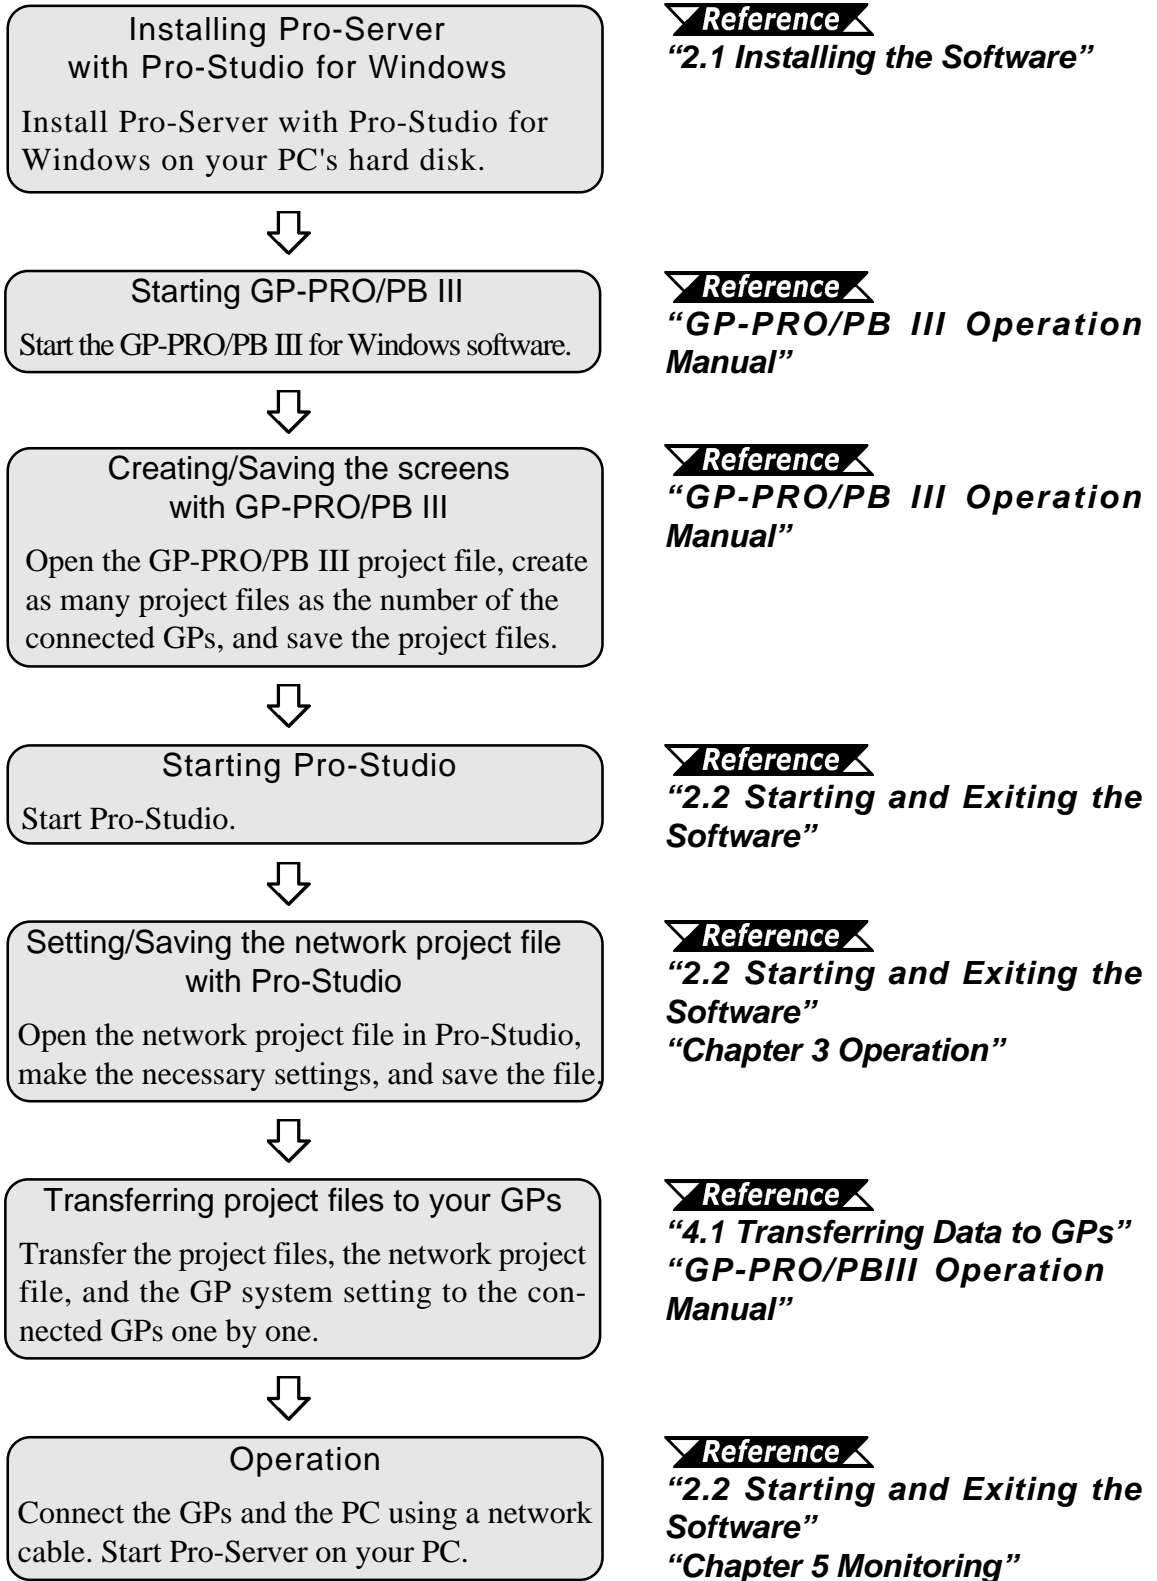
Installing Pro-Server with Pro-Studio for Windows

Install Pro-Server with Pro-Studio for Windows on your PC's hard disk.

Reference
"2.1 Installing the Software"

Starting GP-PRO/PB III

Start the GP-PRO/PB III for Windows software.

Reference
"GP-PRO/PB III Operation Manual"

Creating/Saving the screens with GP-PRO/PB III

Open the GP-PRO/PB III project file, create as many project files as the number of the connected GPs, and save the project files.

Reference
"GP-PRO/PB III Operation Manual"

Starting Pro-Studio

Start Pro-Studio.

Reference
"2.2 Starting and Exiting the Software"

Setting/Saving the network project file with Pro-Studio

Open the network project file in Pro-Studio, make the necessary settings, and save the file.

Reference
"2.2 Starting and Exiting the Software"
"Chapter 3 Operation"

Transferring project files to your GPs

Transfer the project files, the network project file, and the GP system setting to the connected GPs one by one.

Reference
"4.1 Transferring Data to GPs"
"GP-PRO/PBIII Operation Manual"

Operation

Connect the GPs and the PC using a network cable. Start Pro-Server on your PC.

Reference
"2.2 Starting and Exiting the Software"
"Chapter 5 Monitoring"